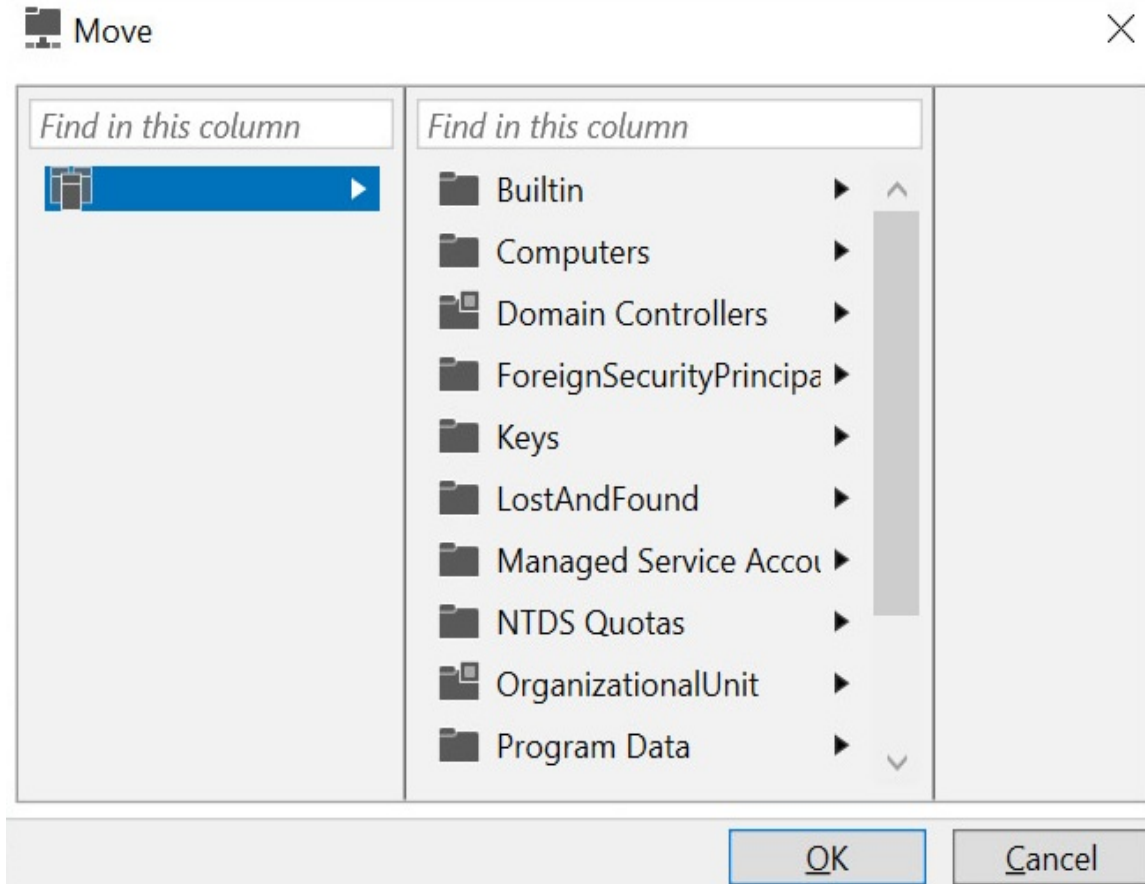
Move

Find in this column

Find in this column

Builtin
Computers
Domain Controllers
ForeignSecurityPrincipa
Keys
LostAndFound
Managed Service Accou
NTDS Quotas
OrganizationalUnit
Program Data

OK
Cancel